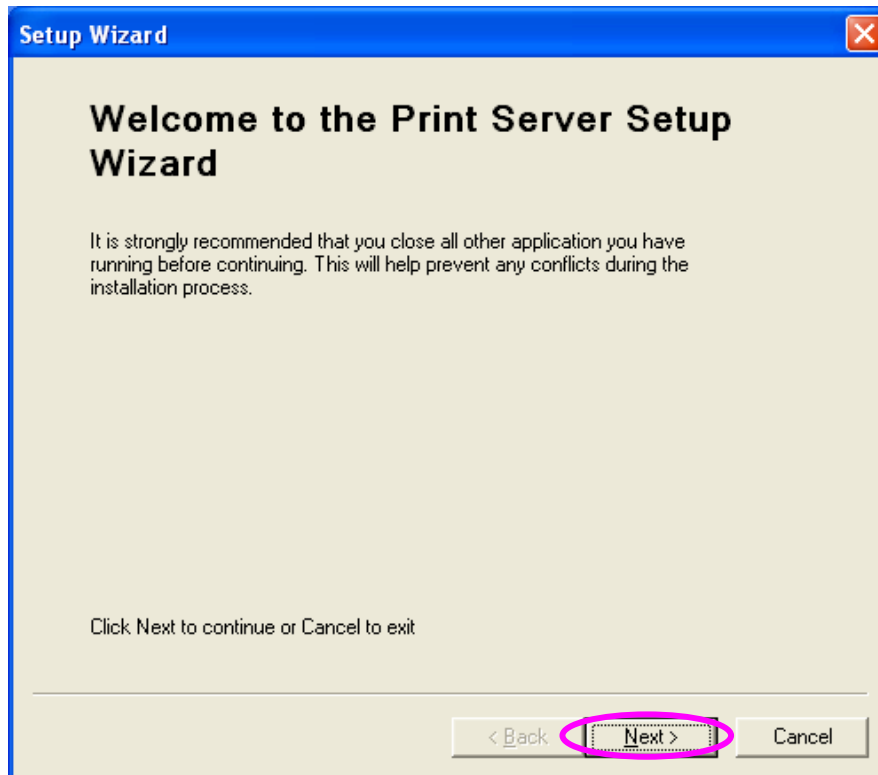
Setup Wizard

Welcome to the Print Server Setup Wizard

It is strongly recommended that you close all other application you have running before continuing. This will help prevent any conflicts during the installation process.

Click Next to continue or Cancel to exit

< Back
Next >
Cancel